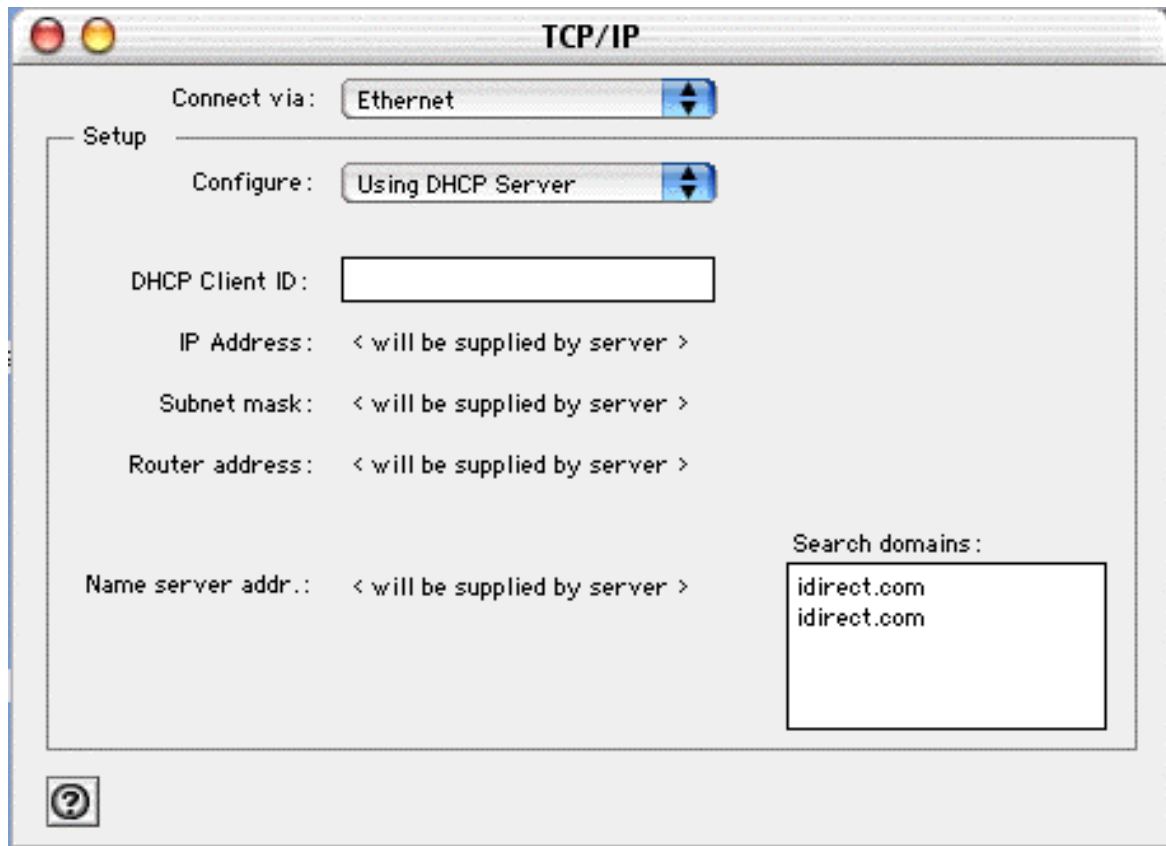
TCP/IP

Connect via: Ethernet

Setup

Configure: Using DHCP Server

DHCP Client ID:

IP Address: < will be supplied by server >

Subnet mask: < will be supplied by server >

Router address: < will be supplied by server >

Search domains:

Name server addr.: < will be supplied by server >

idirect.com
idirect.com

?